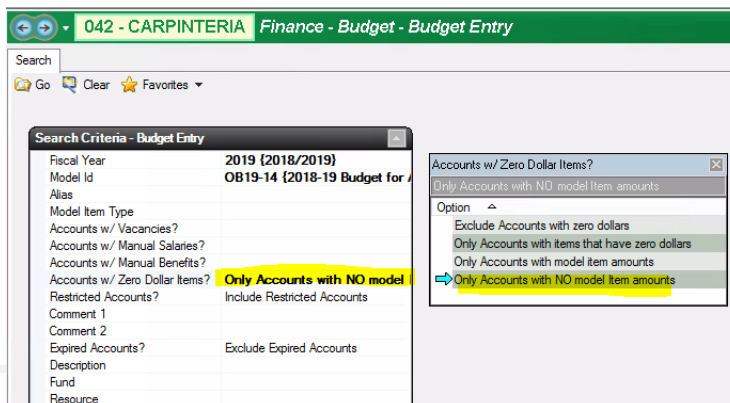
042 - CARPINTERIA Finance - Budget - Budget Entry

Search

Go Clear Favorites

Search Criteria - Budget Entry

| | |
|---|---|
| Fiscal Year | 2019 {2018/2019} |
| Model Id | OB19-14 {2018-19 Budget for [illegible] |
| Alias | |
| Model Item Type | |
| Accounts w/ Vacancies? | |
| Accounts w/ Manual Salaries? | |
| Accounts w/ Manual Benefits? | |
| Accounts w/ Zero Dollar Items? | Only Accounts with NO model |
| Restricted Accounts? | Include Restricted Accounts |
| Comment 1 | |
| Comment 2 | |
| Expired Accounts? | Exclude Expired Accounts |
| Description | |
| Fund | |
| Resource | |

Accounts w/ Zero Dollar Items?

Only Accounts with NO model Item amounts

Option

Exclude Accounts with zero dollars
Only Accounts with items that have zero dollars
Only Accounts with model item amounts
Only Accounts with NO model Item amounts